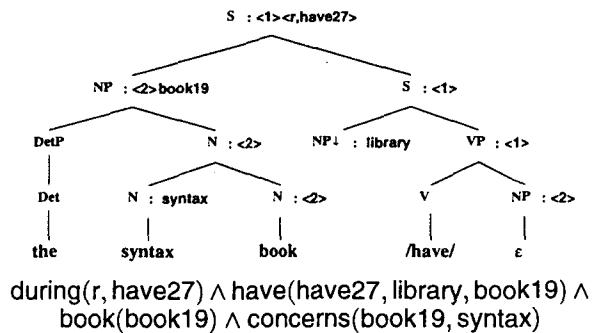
S : <1><r,have27>

NP : <2>book19

S : <1>

DetP

N : <2>

NP↓ : library

VP : <1>

Det

N : syntax

N : <2>

V

NP : <2>

the

syntax

book

/have/

ε

during(r, have27) ∧ have(have27, library, book19) ∧ book(book19) ∧ concerns(book19, syntax)